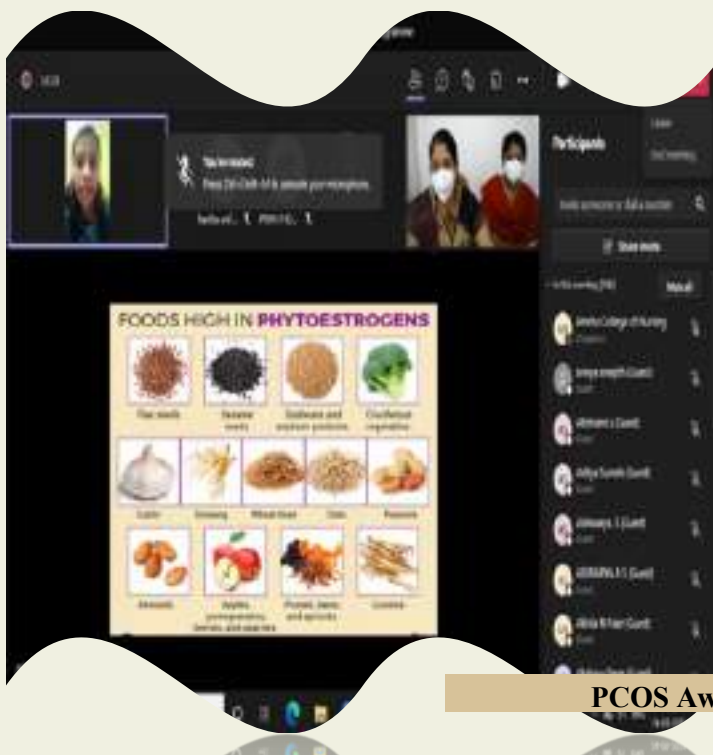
Participants

FOODS HIGH IN PHYTOESTROGENS

Flax seeds

Sesame seeds

Soybeans and soybean products

Cruciferous vegetables

Garlic

Ginseng

Wheat bran

Oats

Peanuts

Almonds

Apples, pomegranates, berries, and sea rice

Prunes, dates, and apricots

Licorice

Amrita College of Nursing

Mute all

PCOS Aw